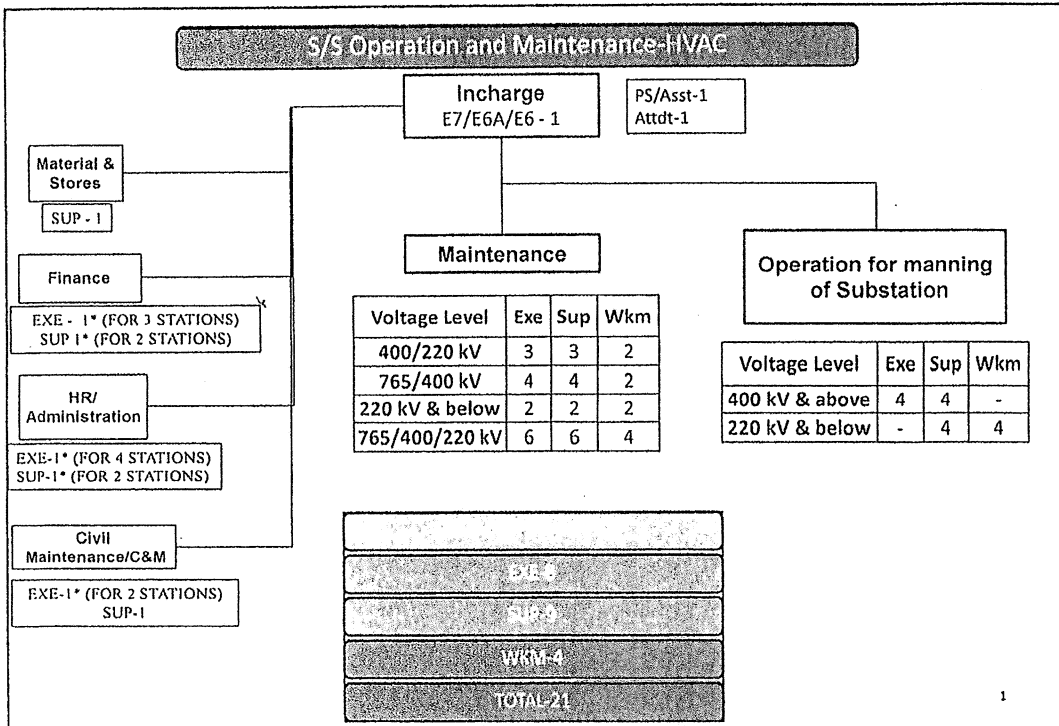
S/S Operation and Maintenance-HVAC

Incharge
E7/E6A/E6 - 1

PS/Asst-1
Attdt-1

Material & Stores

SUP - 1

Finance

EXE - 1* (FOR 3 STATIONS)
SUP 1* (FOR 2 STATIONS)

HR/ Administration

EXE-1* (FOR 4 STATIONS)
SUP-1* (FOR 2 STATIONS)

Civil Maintenance/C&M

EXE-1* (FOR 2 STATIONS)
SUP-1

Maintenance

| Voltage Level | Exe | Sup | Wkm |
|---|---|---|---|
| 400/220 kV | 3 | 3 | 2 |
| 765/400 kV | 4 | 4 | 2 |
| 220 kV & below | 2 | 2 | 2 |
| 765/400/220 kV | 6 | 6 | 4 |

Operation for manning of Substation

| Voltage Level | Exe | Sup | Wkm |
|---|---|---|---|
| 400 kV & above | 4 | 4 | - |
| 220 kV & below | - | 4 | 4 |

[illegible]
EXE-8
SUP-9
WKM-4
TOTAL-21

1